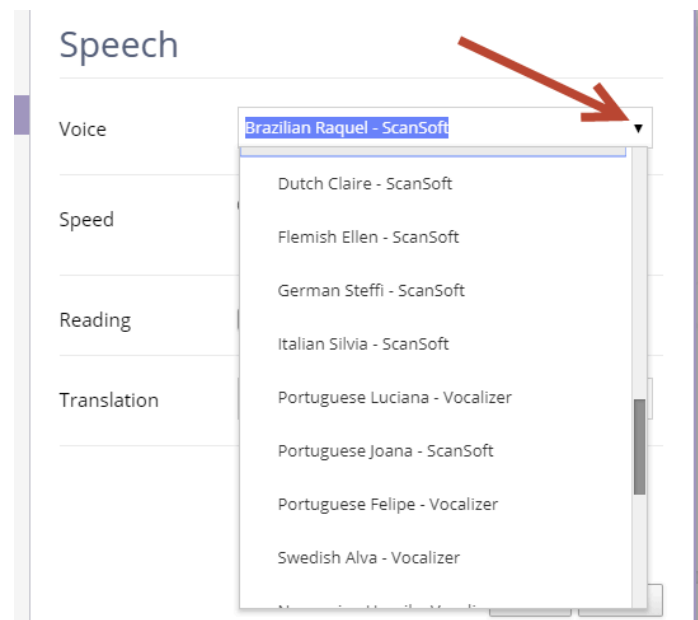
Speech

Voice

Brazilian Raquel - ScanSoft

Dutch Claire - ScanSoft

Flemish Ellen - ScanSoft

German Steffi - ScanSoft

Italian Silvia - ScanSoft

Portuguese Luciana - Vocalizer

Portuguese Joana - ScanSoft

Portuguese Felipe - Vocalizer

Swedish Alva - Vocalizer

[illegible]

Speed

Reading

Translation